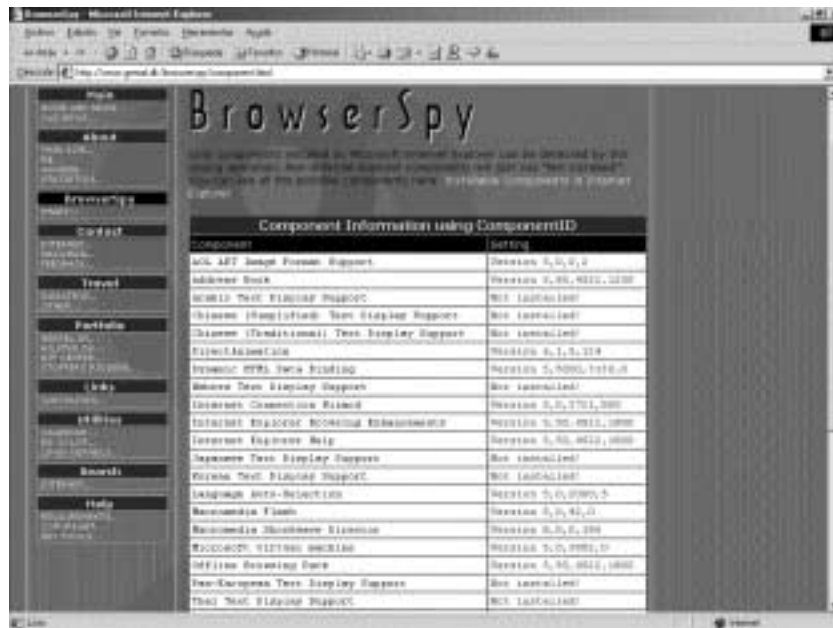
BrowserSpy - Microsoft Internet Explorer

Archivo Edición Ver Favoritos Herramientas Ayuda

Dirección http://www.gemal.dk/browserspy/component.html

Main
About
BrowserSpy
Contact
Travel
Portfolio
Links
Utilities
Search
Help

BrowserSpy

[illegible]

Component Information using ComponentID

| Component | Setting |
|---|---|
| AOL ART Image Format Support | Version 5,0,0,2 |
| Address Book | Version 5,50,4522,1200 |
| Arabic Text Display Support | Not installed! |
| Chinese (Simplified) Text Display Support | Not installed! |
| Chinese (Traditional) Text Display Support | Not installed! |
| DirectAnimation | Version 6,1,9,319 |
| Dynamic HTML Data Binding | Version 5,5000,7010,0 |
| Hebrew Text Display Support | Not installed! |
| Internet Connection Wizard | Version 5,0,2721,300 |
| Internet Explorer Browsing Enhancements | Version 5,50,4522,1800 |
| Internet Explorer Help | Version 5,50,4522,1800 |
| Japanese Text Display Support | Not installed! |
| Korean Text Display Support | Not installed! |
| Language Auto-Selection | Version 5,0,2080,5 |
| Macromedia Flash | Version 5,0,42,0 |
| Macromedia Shockwave Director | Version 8,5,0,386 |
| Microsoft virtual machine | Version 5,0,3802,0 |
| Offline Browsing Pack | Version 5,50,4522,1800 |
| Pan-European Text Display Support | Not installed! |
| Thai Text Display Support | Not installed! |

Listo
Internet